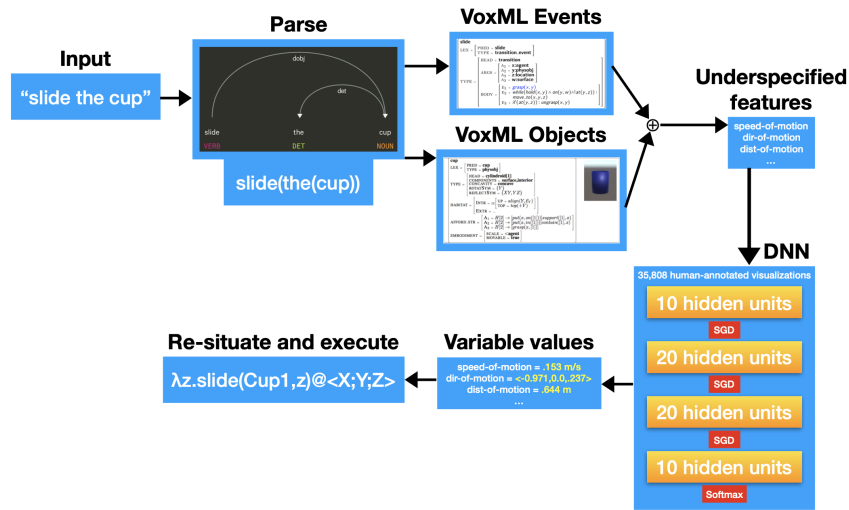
Input

"slide the cup"

Parse

dobj

det

slide
VERB

the
DET

cup
NOUN

slide(the(cup))

VoxML Events

slide
LEX = [PRED = slide, TYPE = transition_event]
TYPE = [HEAD = transition, ARGS = [A1 = x:agent, A2 = y:physobj, A3 = z:location, A4 = w:surface], BODY = [E1 = grasp(x, y), E2 = while(hold(x, y) ∧ on(y, w) ∧ !at(y, z)), move(x, y), E3 = if(at(y, z)) : ungrasp(x, y)]]

VoxML Objects

cup
LEX = [PRED = cup, TYPE = physobj]
TYPE = [HEAD = cylindroid[1], COMPONENTS = surface,interior, CONCAVITY = concave, ROTATSYM = {Y}, REFLECTSYM = {XY, YZ}]
HABITAT = [INTR = [2] [UP = align(Y, $\mathcal{E}_Y$), TOP = top(+Y)]], EXTR = ...
AFFORD_STR = [A1 = H[2] → [put(x, on([1]))]support([1], y), A2 = H[2] → [put(x, in([1]))]contain([1], y), A3 = H[2] → [grasp(x, [1])]]
EMBODIMENT = [SCALE = <agent, MOVABLE = true]

Underspecified features

speed-of-motion
dir-of-motion
dist-of-motion
...

DNN

35,808 human-annotated visualizations

10 hidden units

SGD

20 hidden units

SGD

20 hidden units

SGD

10 hidden units

Softmax

Variable values

speed-of-motion = .153 m/s
dir-of-motion = <-0.971,0.0,.237>
dist-of-motion = .644 m
...

Re-situate and execute

λz.slide(Cup1,z)@<X;Y;Z>